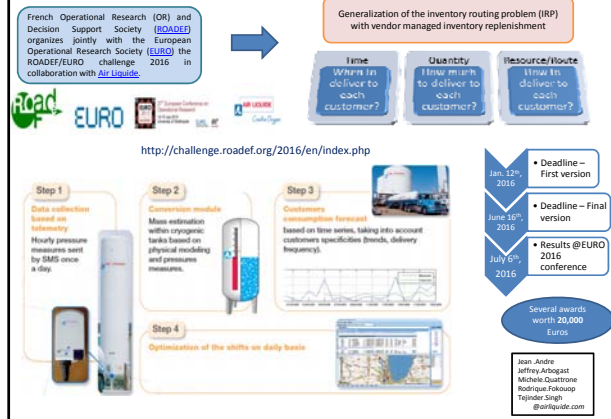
French Operational Research (OR) and Decision Support Society (ROADEF) organizes jointly with the European Operational Research Society (EURO) the ROADEF/EURO challenge 2016 in collaboration with Air Liquide.

Generalization of the inventory routing problem (IRP) with vendor managed inventory replenishment

| Time | Quantity | Resource/Route |
|---|---|---|
| When to deliver to each customer? | How much to deliver to each customer? | How to deliver to each customer? |

ROADEF EURO 27th European Conference on Operational Research AIR LIQUIDE

http://challenge.roadef.org/2016/en/index.php

Step 1
Data collection based on telemetry
Hourly pressure measures sent by SMS once a day.

Step 2
Conversion module
Mass estimation within cryogenic tanks based on physical modeling and pressures measures.

Step 3
Customers consumption forecast
based on time series, taking into account customers specificities (trends, delivery frequency).

Step 4
Optimization of the shifts on daily basis

Jan. 12th, 2016
• Deadline – First version

June 16th, 2016
• Deadline – Final version

July 6th, 2016
• Results @EURO 2016 conference

Several awards worth 20,000 Euros

Jean.Andre
Jeffrey.Arbogast
Michele.Quattrone
Rodrique.Fokouop
Tejinder.Singh
@airliquide.com